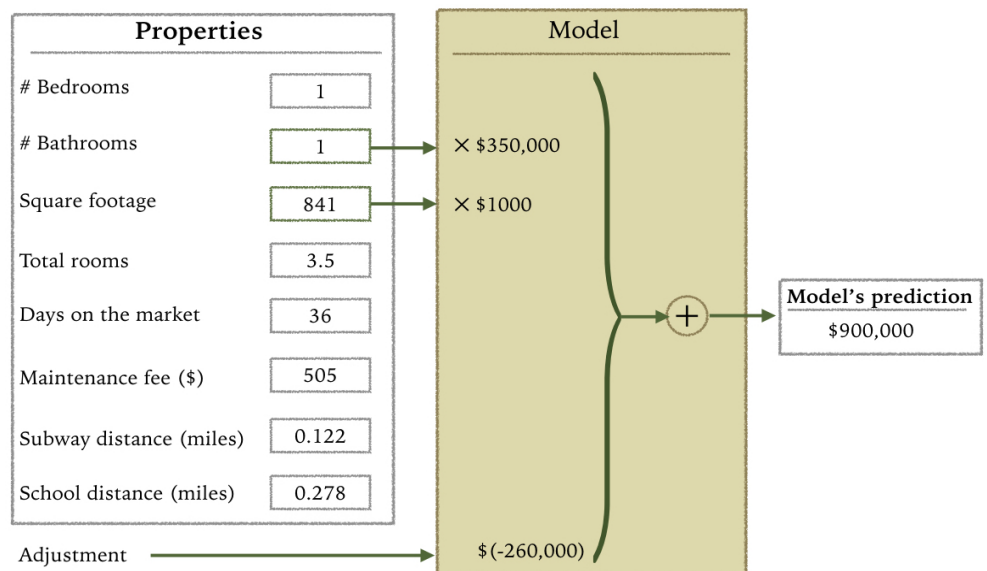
Properties

| | |
|---|---|
| # Bedrooms | 1 |
| # Bathrooms | 1 |
| Square footage | 841 |
| Total rooms | 3.5 |
| Days on the market | 36 |
| Maintenance fee ($) | 505 |
| Subway distance (miles) | 0.122 |
| School distance (miles) | 0.278 |

Adjustment

Model

× $350,000

× $1000

$(-260,000)

+

Model's prediction

$900,000